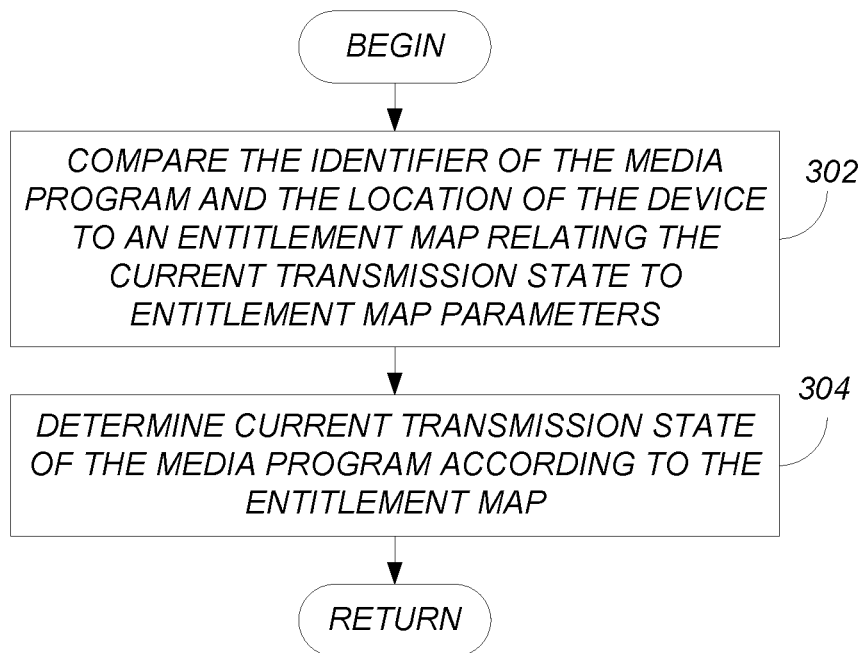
BEGIN

COMPARE THE IDENTIFIER OF THE MEDIA PROGRAM AND THE LOCATION OF THE DEVICE TO AN ENTITLEMENT MAP RELATING THE CURRENT TRANSMISSION STATE TO ENTITLEMENT MAP PARAMETERS

302

DETERMINE CURRENT TRANSMISSION STATE OF THE MEDIA PROGRAM ACCORDING TO THE ENTITLEMENT MAP

304

RETURN